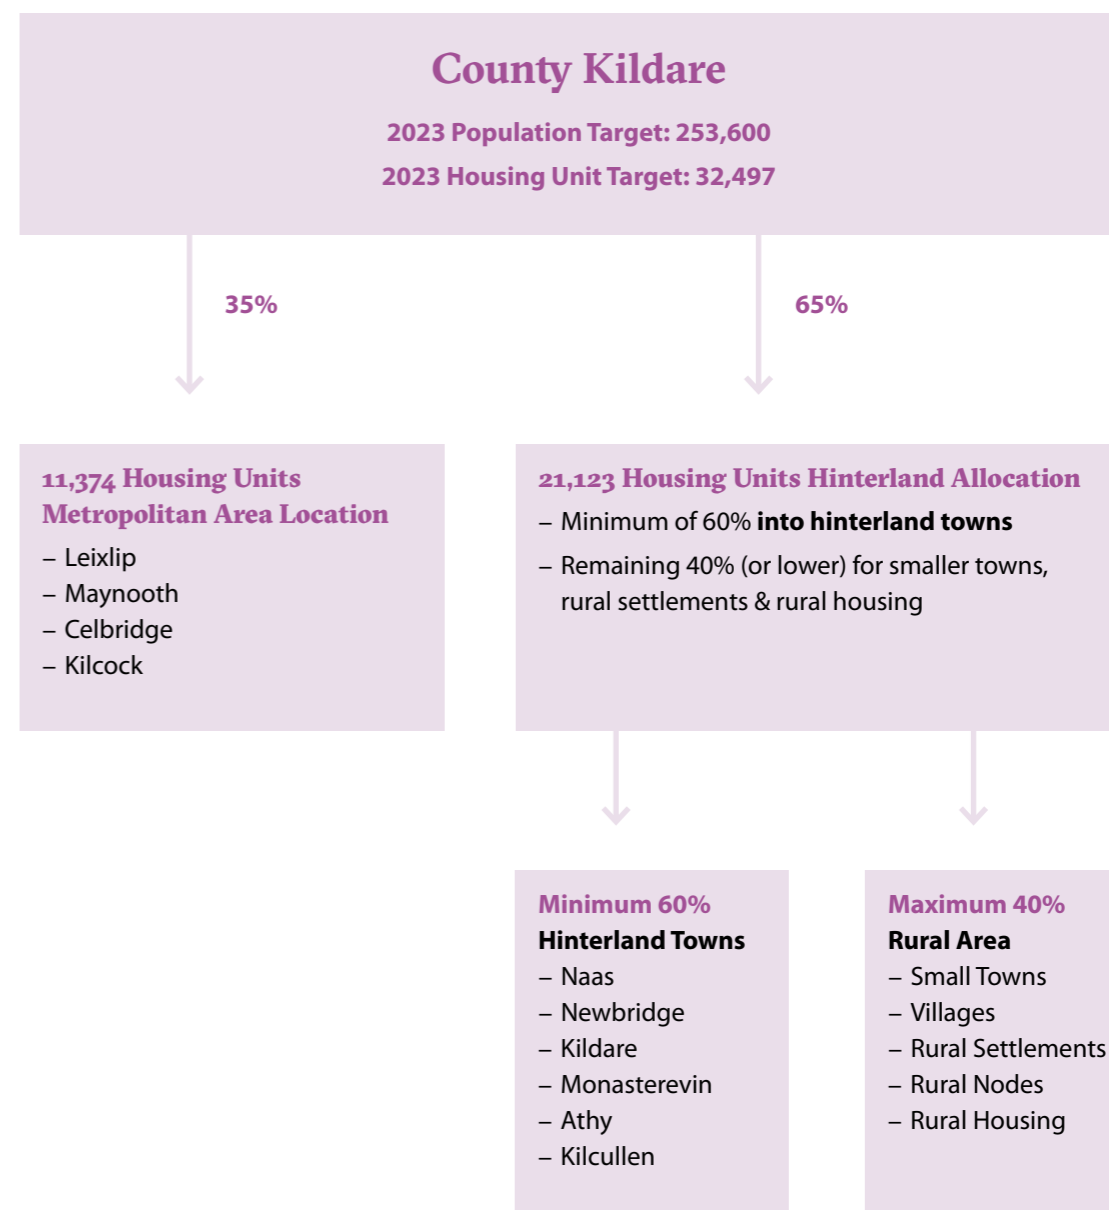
County Kildare

2023 Population Target: 253,600

2023 Housing Unit Target: 32,497

35%

65%

11,374 Housing Units Metropolitan Area Location

– Leixlip
– Maynooth
– Celbridge
– Kilcock

21,123 Housing Units Hinterland Allocation

– Minimum of 60% into hinterland towns
– Remaining 40% (or lower) for smaller towns, rural settlements & rural housing

Minimum 60%
Hinterland Towns
– Naas
– Newbridge
– Kildare
– Monasterevin
– Athy
– Kilcullen

Maximum 40%
Rural Area
– Small Towns
– Villages
– Rural Settlements
– Rural Nodes
– Rural Housing